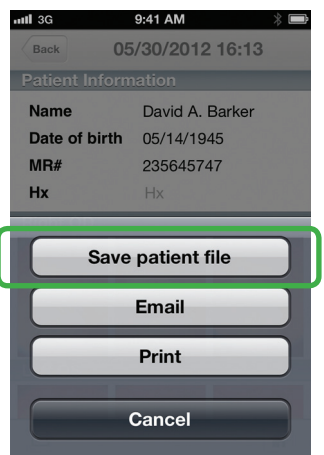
3G 9:41 AM

Back 05/30/2012 16:13

Patient Information

| | |
|---|---|
| Name | David A. Barker |
| Date of birth | 05/14/1945 |
| MR# | 235645747 |
| Hx | Hx |

Save patient file

Email

Print

Cancel